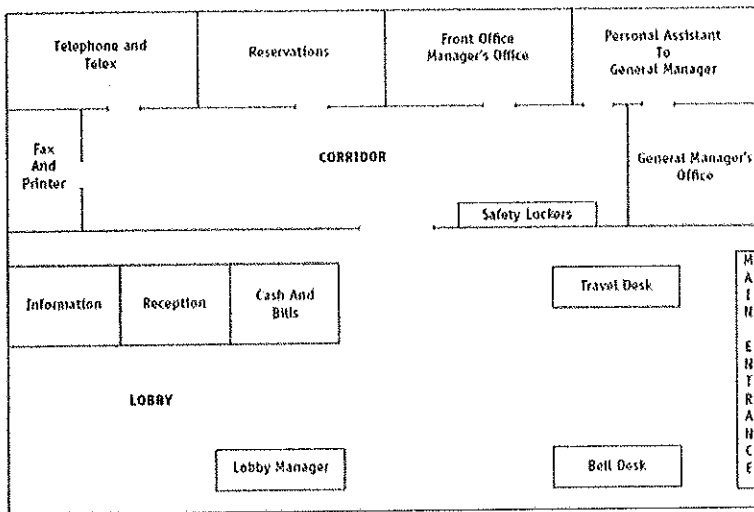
Telephone and Telex

Reservations

Front Office Manager's Office

Personal Assistant To General Manager

Fax And Printer

CORRIDOR

General Manager's Office

Safety Lockers

Information

Reception

Cash And Bills

Travel Desk

M A I N

E N T R A N C E

LOBBY

Lobby Manager

Bell Desk